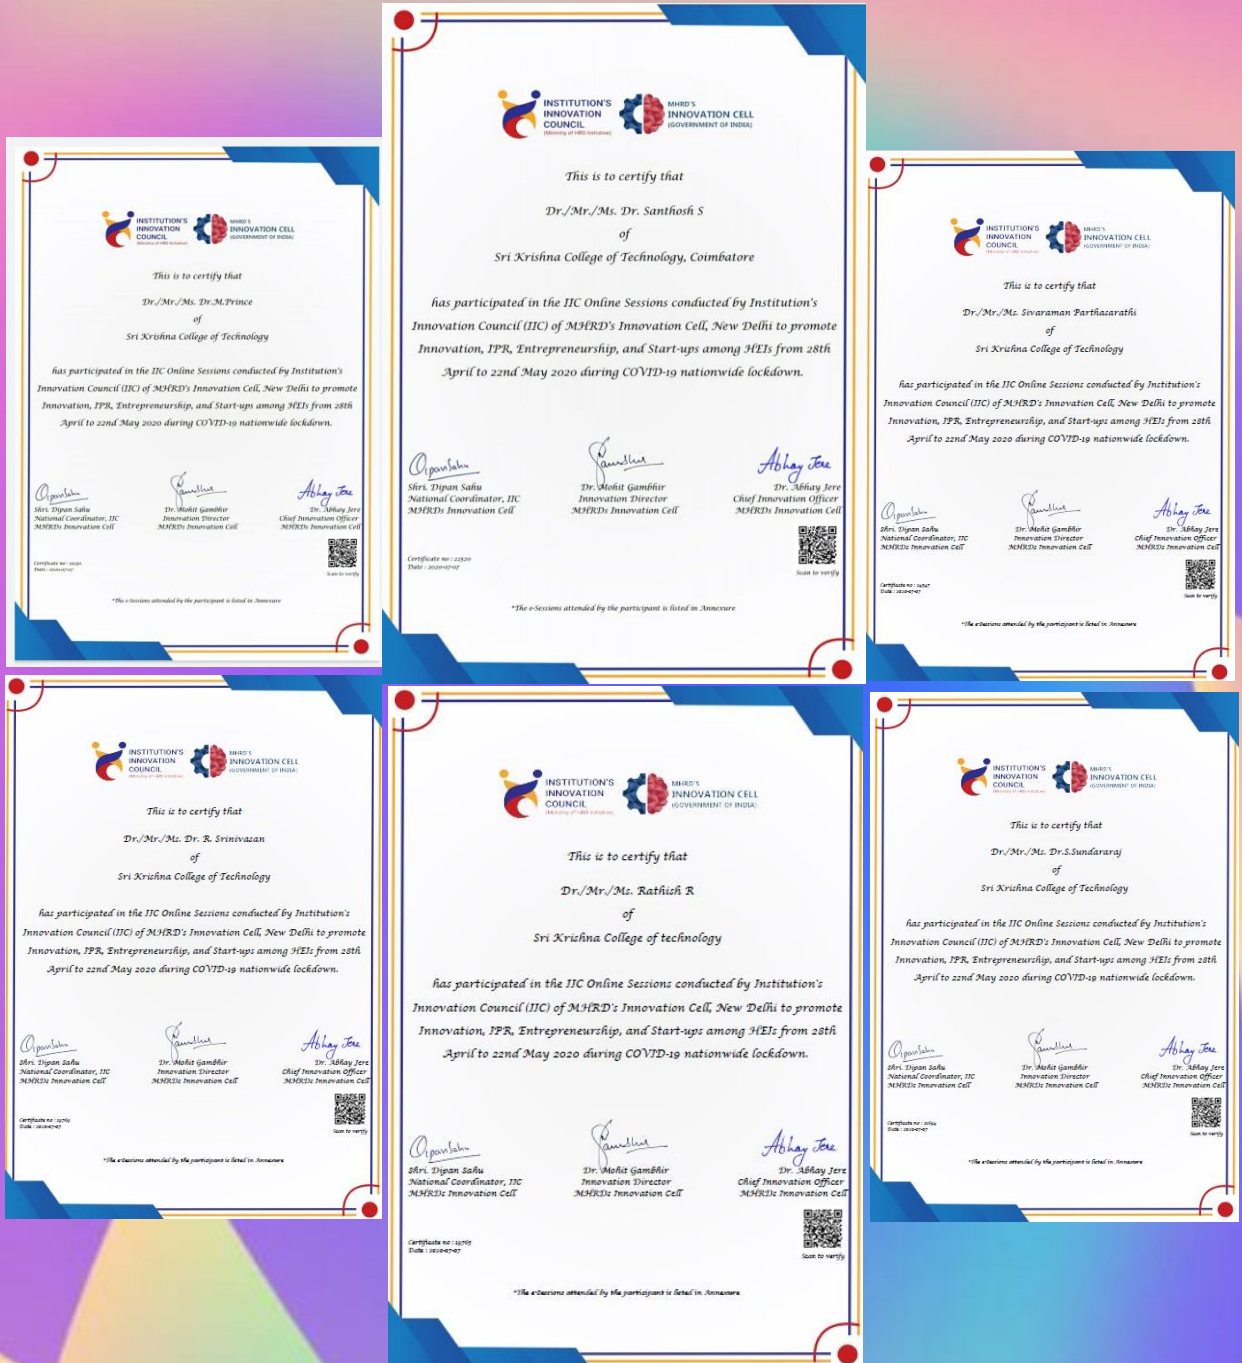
INSTITUTION'S INNOVATION COUNCIL (Ministry of HRD Initiative)
MHRD'S INNOVATION CELL (GOVERNMENT OF INDIA)

This is to certify that

Dr./Mr./Ms. Dr.M.Prince

of

Sri Krishna College of Technology

has participated in the IIC Online Sessions conducted by Institution's Innovation Council (IIC) of MHRD's Innovation Cell, New Delhi to promote Innovation, IPR, Entrepreneurship, and Start-ups among HEIs from 28th April to 22nd May 2020 during COVID-19 nationwide lockdown.

Dipan Sahu
Shri. Dipan Sahu
National Coordinator, IIC
MHRDs Innovation Cell

Dr. Mohit Gambhir
Innovation Director
MHRDs Innovation Cell

Abhay Jere
Dr. Abhay Jere
Chief Innovation Officer
MHRDs Innovation Cell

Certificate no : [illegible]
Date : 2020-07-07

Scan to verify

*The e-Sessions attended by the participant is listed in Annexure

INSTITUTION'S INNOVATION COUNCIL (Ministry of HRD Initiative)
MHRD'S INNOVATION CELL (GOVERNMENT OF INDIA)

This is to certify that

Dr./Mr./Ms. Dr. Santhosh S

of

Sri Krishna College of Technology, Coimbatore

has participated in the IIC Online Sessions conducted by Institution's Innovation Council (IIC) of MHRD's Innovation Cell, New Delhi to promote Innovation, IPR, Entrepreneurship, and Start-ups among HEIs from 28th April to 22nd May 2020 during COVID-19 nationwide lockdown.

Dipan Sahu
Shri. Dipan Sahu
National Coordinator, IIC
MHRDs Innovation Cell

Dr. Mohit Gambhir
Innovation Director
MHRDs Innovation Cell

Abhay Jere
Dr. Abhay Jere
Chief Innovation Officer
MHRDs Innovation Cell

Certificate no : 22520
Date : 2020-07-07

Scan to verify

*The e-Sessions attended by the participant is listed in Annexure

INSTITUTION'S INNOVATION COUNCIL (Ministry of HRD Initiative)
MHRD'S INNOVATION CELL (GOVERNMENT OF INDIA)

This is to certify that

Dr./Mr./Ms. Sivaraman Parthasarathi

of

Sri Krishna College of Technology

has participated in the IIC Online Sessions conducted by Institution's Innovation Council (IIC) of MHRD's Innovation Cell, New Delhi to promote Innovation, IPR, Entrepreneurship, and Start-ups among HEIs from 28th April to 22nd May 2020 during COVID-19 nationwide lockdown.

Dipan Sahu
Shri. Dipan Sahu
National Coordinator, IIC
MHRDs Innovation Cell

Dr. Mohit Gambhir
Innovation Director
MHRDs Innovation Cell

Abhay Jere
Dr. Abhay Jere
Chief Innovation Officer
MHRDs Innovation Cell

Certificate no : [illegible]
Date : 2020-07-07

Scan to verify

*The e-Sessions attended by the participant is listed in Annexure

INSTITUTION'S INNOVATION COUNCIL (Ministry of HRD Initiative)
MHRD'S INNOVATION CELL (GOVERNMENT OF INDIA)

This is to certify that

Dr./Mr./Ms. Dr. R. Srinivasan

of

Sri Krishna College of Technology

has participated in the IIC Online Sessions conducted by Institution's Innovation Council (IIC) of MHRD's Innovation Cell, New Delhi to promote Innovation, IPR, Entrepreneurship, and Start-ups among HEIs from 28th April to 22nd May 2020 during COVID-19 nationwide lockdown.

Dipan Sahu
Shri. Dipan Sahu
National Coordinator, IIC
MHRDs Innovation Cell

Dr. Mohit Gambhir
Innovation Director
MHRDs Innovation Cell

Abhay Jere
Dr. Abhay Jere
Chief Innovation Officer
MHRDs Innovation Cell

Certificate no : 19769
Date : 2020-07-07

Scan to verify

*The e-Sessions attended by the participant is listed in Annexure

INSTITUTION'S INNOVATION COUNCIL (Ministry of HRD Initiative)
MHRD'S INNOVATION CELL (GOVERNMENT OF INDIA)

This is to certify that

Dr./Mr./Ms. Rathish R

of

Sri Krishna College of technology

has participated in the IIC Online Sessions conducted by Institution's Innovation Council (IIC) of MHRD's Innovation Cell, New Delhi to promote Innovation, IPR, Entrepreneurship, and Start-ups among HEIs from 28th April to 22nd May 2020 during COVID-19 nationwide lockdown.

Dipan Sahu
Shri. Dipan Sahu
National Coordinator, IIC
MHRDs Innovation Cell

Dr. Mohit Gambhir
Innovation Director
MHRDs Innovation Cell

Abhay Jere
Dr. Abhay Jere
Chief Innovation Officer
MHRDs Innovation Cell

Certificate no : 19765
Date : 2020-07-07

Scan to verify

*The e-Sessions attended by the participant is listed in Annexure

INSTITUTION'S INNOVATION COUNCIL (Ministry of HRD Initiative)
MHRD'S INNOVATION CELL (GOVERNMENT OF INDIA)

This is to certify that

Dr./Mr./Ms. Dr.S.Sundararaj

of

Sri Krishna College of Technology

has participated in the IIC Online Sessions conducted by Institution's Innovation Council (IIC) of MHRD's Innovation Cell, New Delhi to promote Innovation, IPR, Entrepreneurship, and Start-ups among HEIs from 28th April to 22nd May 2020 during COVID-19 nationwide lockdown.

Dipan Sahu
Shri. Dipan Sahu
National Coordinator, IIC
MHRDs Innovation Cell

Dr. Mohit Gambhir
Innovation Director
MHRDs Innovation Cell

Abhay Jere
Dr. Abhay Jere
Chief Innovation Officer
MHRDs Innovation Cell

Certificate no : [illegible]
Date : 2020-07-07

Scan to verify

*The e-Sessions attended by the participant is listed in Annexure